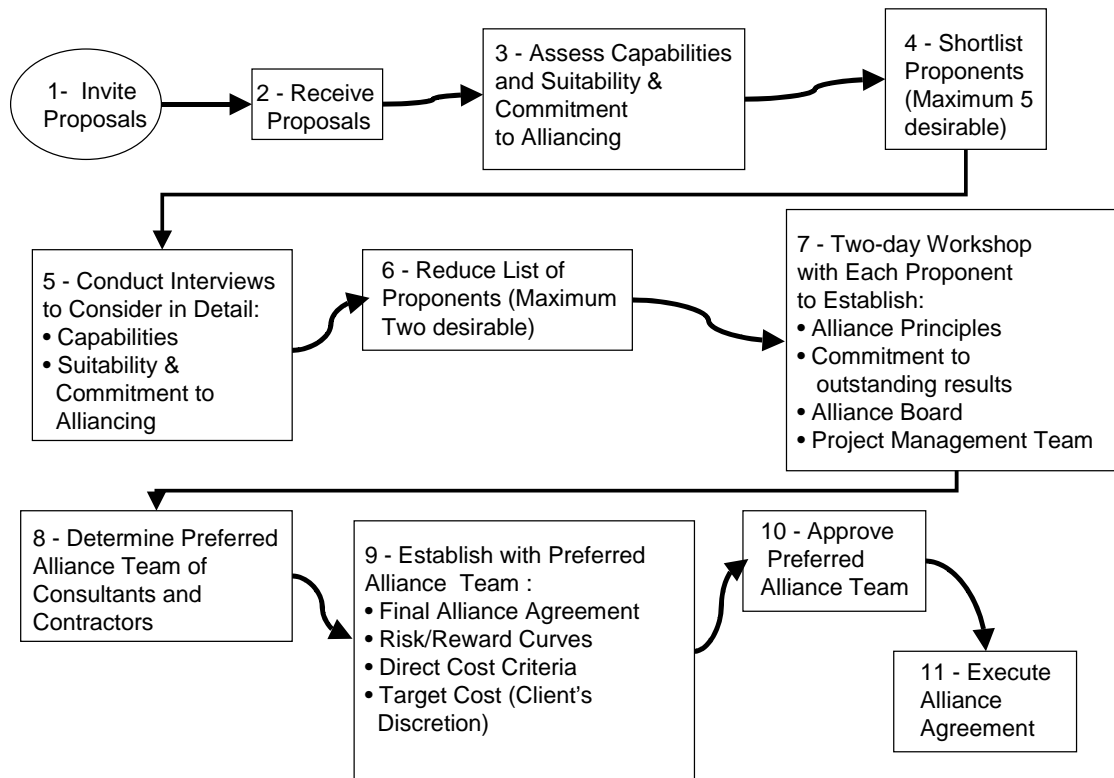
1- Invite Proposals

2 - Receive Proposals

3 - Assess Capabilities and Suitability & Commitment to Alliancing

4 - Shortlist Proponents (Maximum 5 desirable)

5 - Conduct Interviews to Consider in Detail:
• Capabilities
• Suitability & Commitment to Alliancing

6 - Reduce List of Proponents (Maximum Two desirable)

7 - Two-day Workshop with Each Proponent to Establish:
• Alliance Principles
• Commitment to outstanding results
• Alliance Board
• Project Management Team

8 - Determine Preferred Alliance Team of Consultants and Contractors

9 - Establish with Preferred Alliance Team :
• Final Alliance Agreement
• Risk/Reward Curves
• Direct Cost Criteria
• Target Cost (Client's Discretion)

10 - Approve Preferred Alliance Team

11 - Execute Alliance Agreement